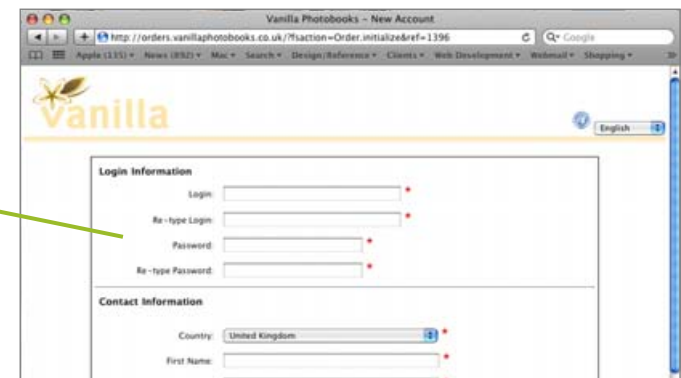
Vanilla Photobooks - New Account

http://orders.vanillaphotobooks.co.uk/?fsaction=Order.initialize&ref=1396

Q- Google

Apple (135) ▾ News (892) ▾ Mac ▾ Search ▾ Design/Reference ▾ Clients ▾ Web Development ▾ Webmail ▾ Shopping ▾

vanilla

English

Login Information

Login: *

Re-type Login: *

Password: *

Re-type Password: *

Contact Information

Country: United Kingdom *

First Name: *